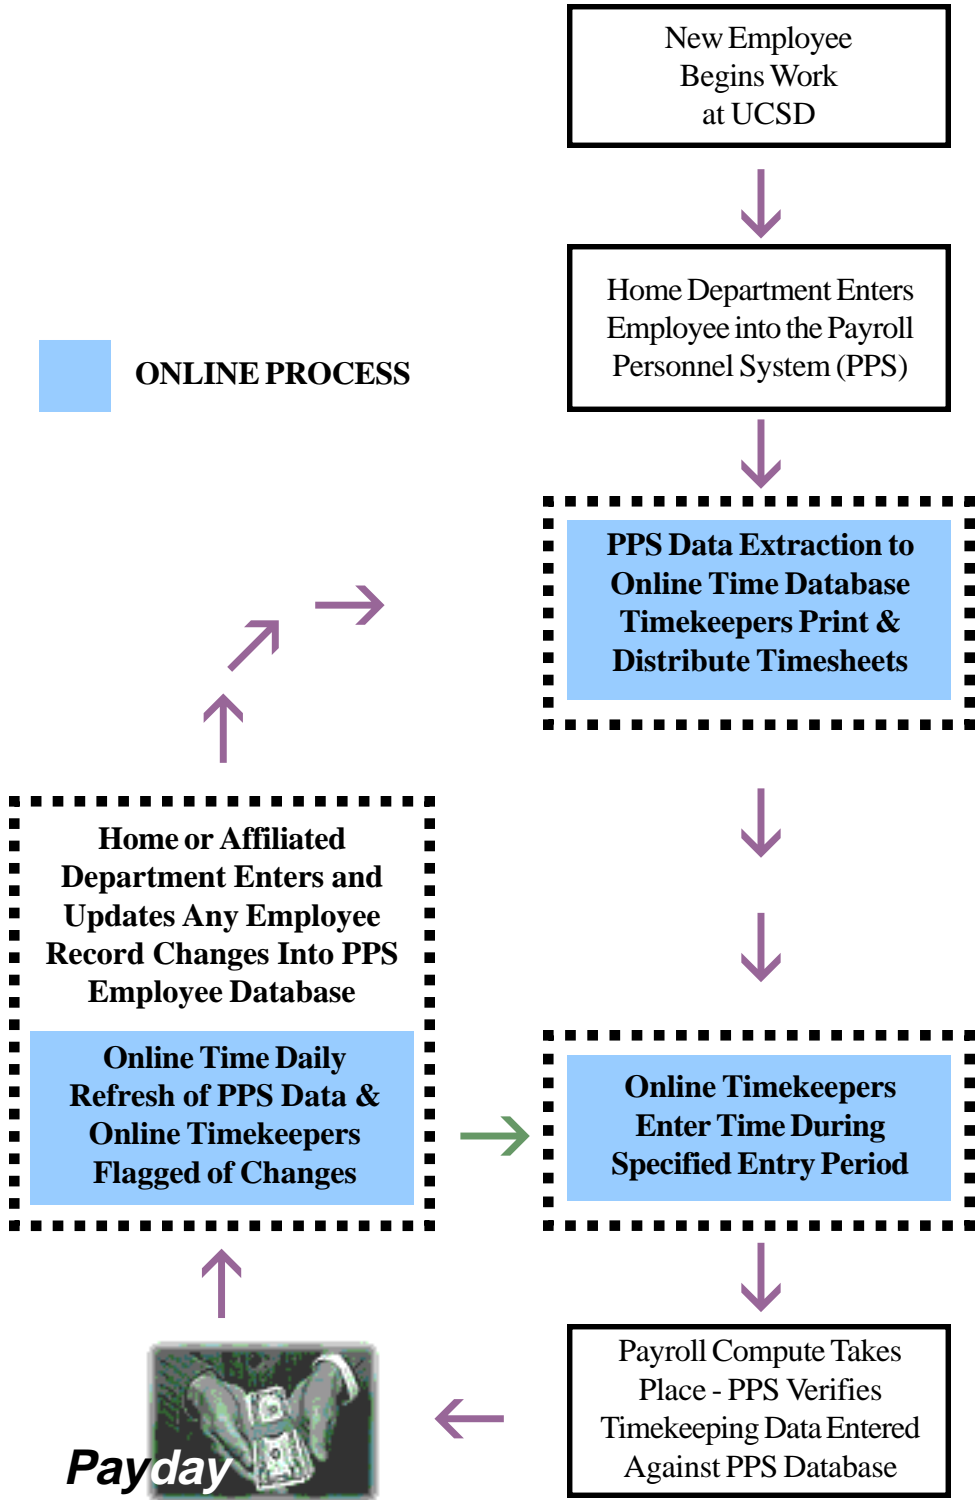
New Employee Begins Work at UCSD

Home Department Enters Employee into the Payroll Personnel System (PPS)

ONLINE PROCESS

PPS Data Extraction to Online Time Database Timekeepers Print & Distribute Timesheets

Home or Affiliated Department Enters and Updates Any Employee Record Changes Into PPS Employee Database

Online Time Daily Refresh of PPS Data & Online Timekeepers Flagged of Changes

Online Timekeepers Enter Time During Specified Entry Period

Payroll Compute Takes Place - PPS Verifies Timekeeping Data Entered Against PPS Database

Payday